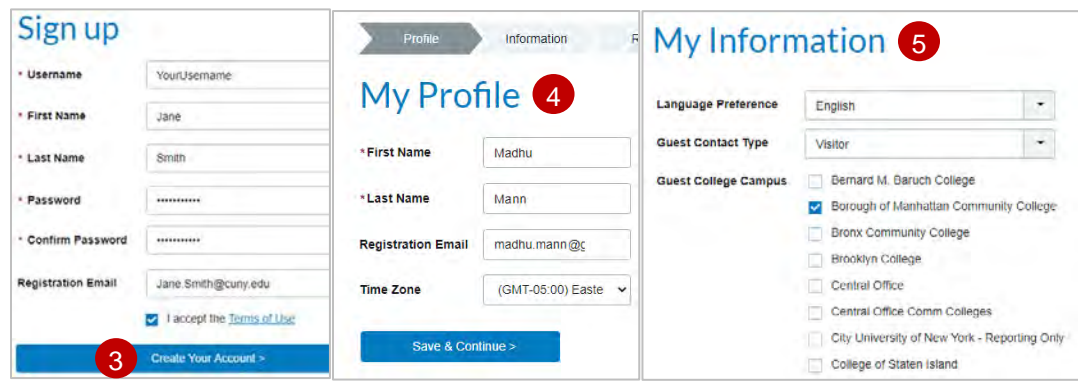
Sign up

* Username YourUsername

* First Name Jane

* Last Name Smith

* Password ••••••••••••

* Confirm Password ••••••••••••

Registration Email Jane.Smith@cuny.edu

I accept the Terms of Use

3 Create Your Account >

Profile Information R

My Profile 4

*First Name Madhu

*Last Name Mann

Registration Email madhu.mann@c

Time Zone (GMT-05:00) Easte

Save & Continue >

My Information 5

Language Preference English

Guest Contact Type Visitor

Guest College Campus

Bernard M. Baruch College

Borough of Manhattan Community College

Bronx Community College

Brooklyn College

Central Office

Central Office Comm Colleges

City University of New York - Reporting Only

College of Staten Island